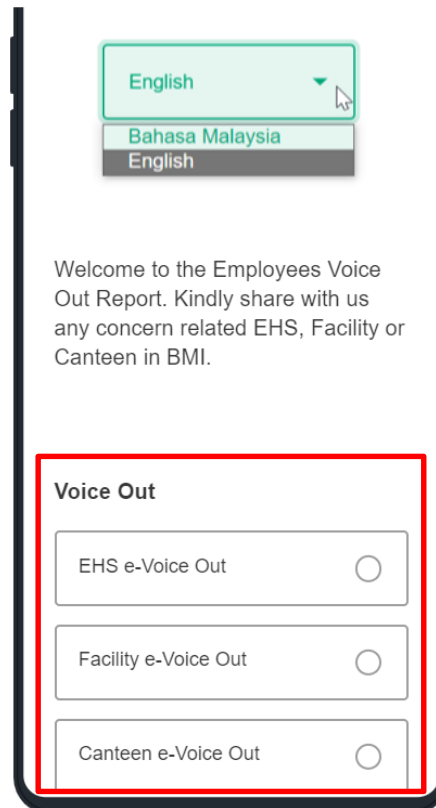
English

Bahasa Malaysia
English

Welcome to the Employees Voice Out Report. Kindly share with us any concern related EHS, Facility or Canteen in BMI.

Voice Out

EHS e-Voice Out

Facility e-Voice Out

Canteen e-Voice Out